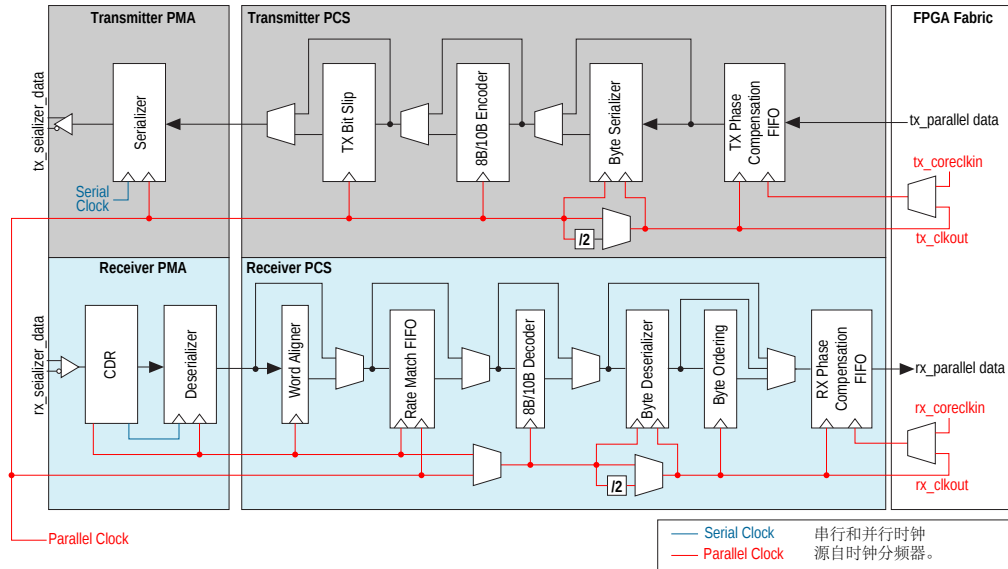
Transmitter PMA
Transmitter PCS
FPGA Fabric
tx_seializer_data
Serializer
Serial Clock
TX Bit Slip
8B/10B Encoder
Byte Serializer
TX Phase Compensation FIFO
tx_parallel data
tx_coreclkin
tx_clkout
/2
Receiver PMA
Receiver PCS
rx_seializer_data
CDR
Deserializer
Word Aligner
Rate Match FIFO
8B/10B Decoder
Byte Deserializer
Byte Ordering
RX Phase Compensation FIFO
rx_parallel data
rx_coreclkin
rx_clkout
/2
Parallel Clock
Serial Clock 串行和并行时钟
Parallel Clock 源自时钟分频器。